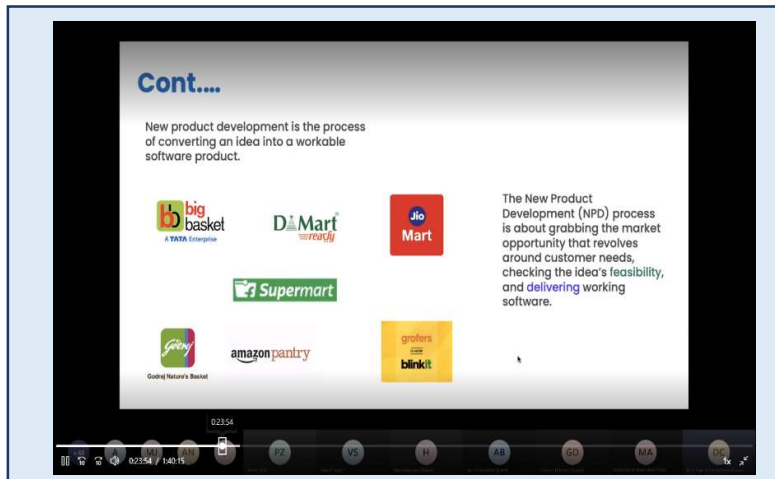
Cont....

New product development is the process of converting an idea into a workable software product.

bb big basket
A TATA Enterprise

D Mart ready

Jio Mart

Supermart

Godrej Nature's Basket

amazon pantry

grofers
blinkit

The New Product Development (NPD) process is about grabbing the market opportunity that revolves around customer needs, checking the idea's feasibility, and delivering working software.

0:23:54

PZ VS H AB GD MA DC

0:23:54 / 1:40:15

1x